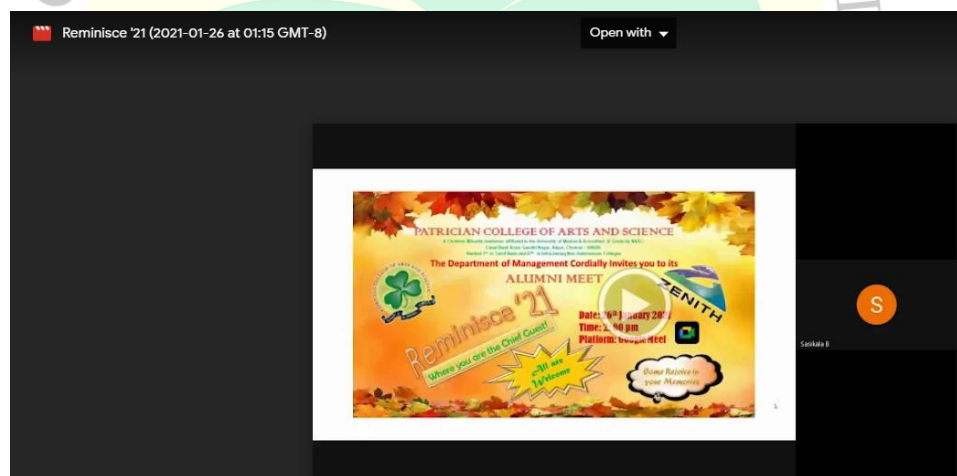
Reminisce '21 (2021-01-26 at 01:15 GMT-8)

Open with

PATRICIAN COLLEGE OF ARTS AND SCIENCE

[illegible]

The Department of Management Cordially Invites you to its

ALUMNI MEET

ZENITH

Reminisce '21

Where you are the Chief Guest!

Date: 26th January 20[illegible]

Time: 2:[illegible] pm

Platform: Google Meet

All are Welcome

Come Rejoice in your Memories

S

Sasikala B